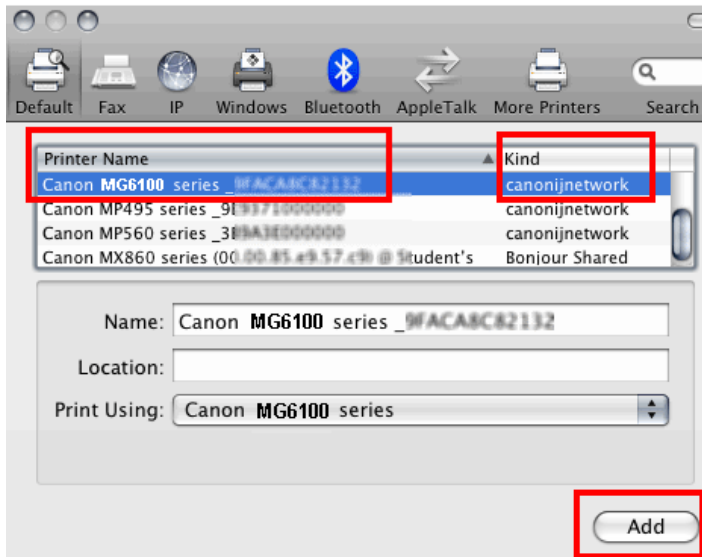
Default Fax IP Windows Bluetooth AppleTalk More Printers Search

| Printer Name | Kind |
|---|---|
| Canon MG6100 series _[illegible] | canonijnetwork |
| Canon MP495 series _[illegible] | canonijnetwork |
| Canon MP560 series _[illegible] | canonijnetwork |
| Canon MX860 series ([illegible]) @ Student's | Bonjour Shared |

Name: Canon MG6100 series _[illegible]

Location:

Print Using: Canon MG6100 series

Add